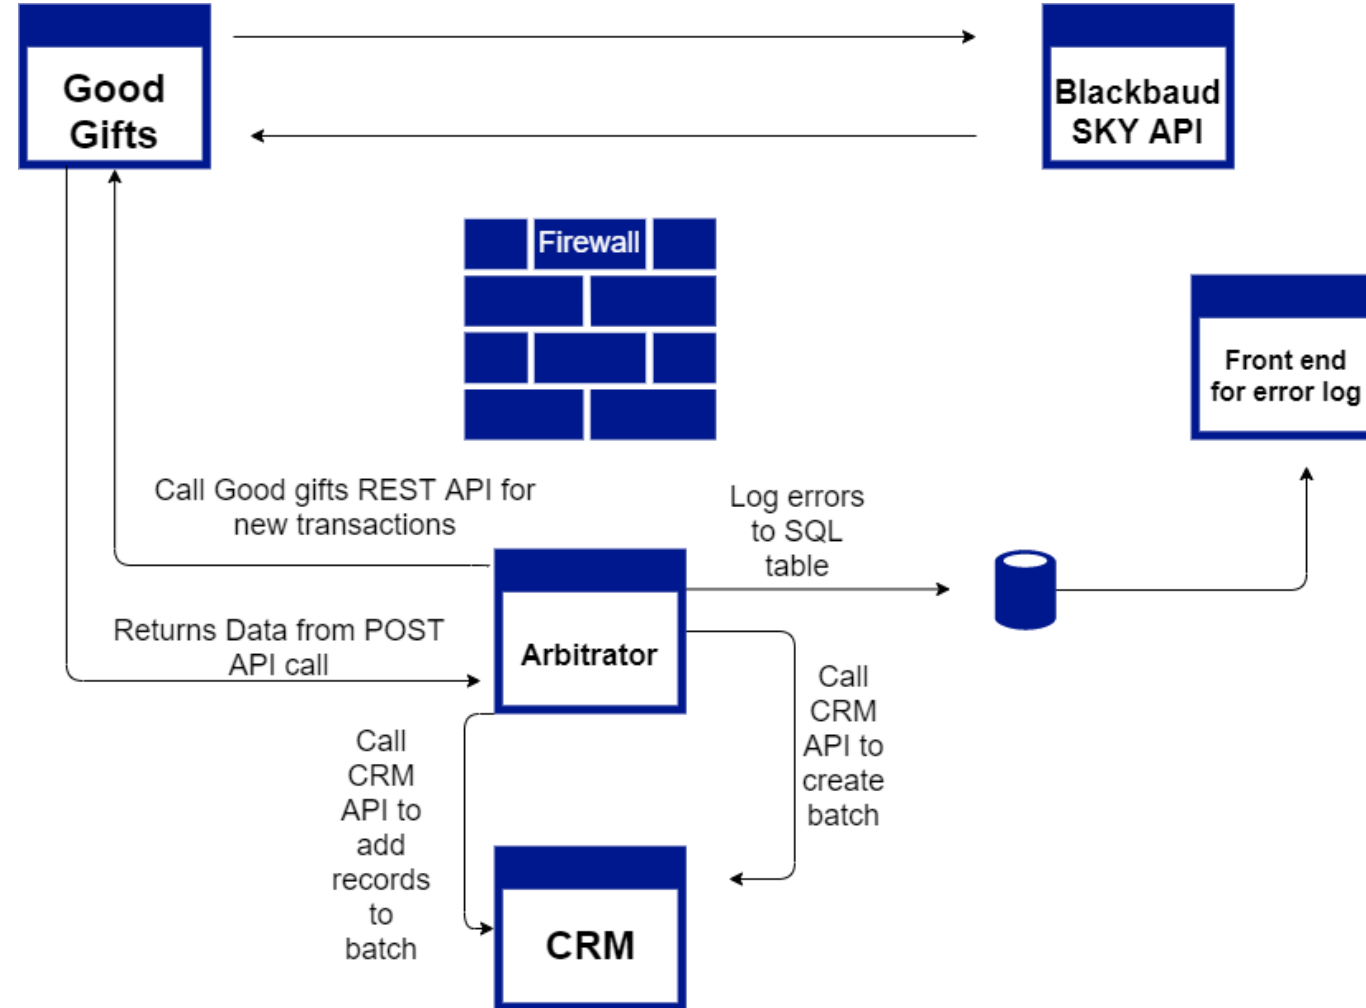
Good Gifts

Blackbaud SKY API

Firewall

Front end for error log

Call Good gifts REST API for new transactions

Log errors to SQL table

Returns Data from POST API call

Arbitrator

Call CRM API to create batch

Call CRM API to add records to batch

CRM